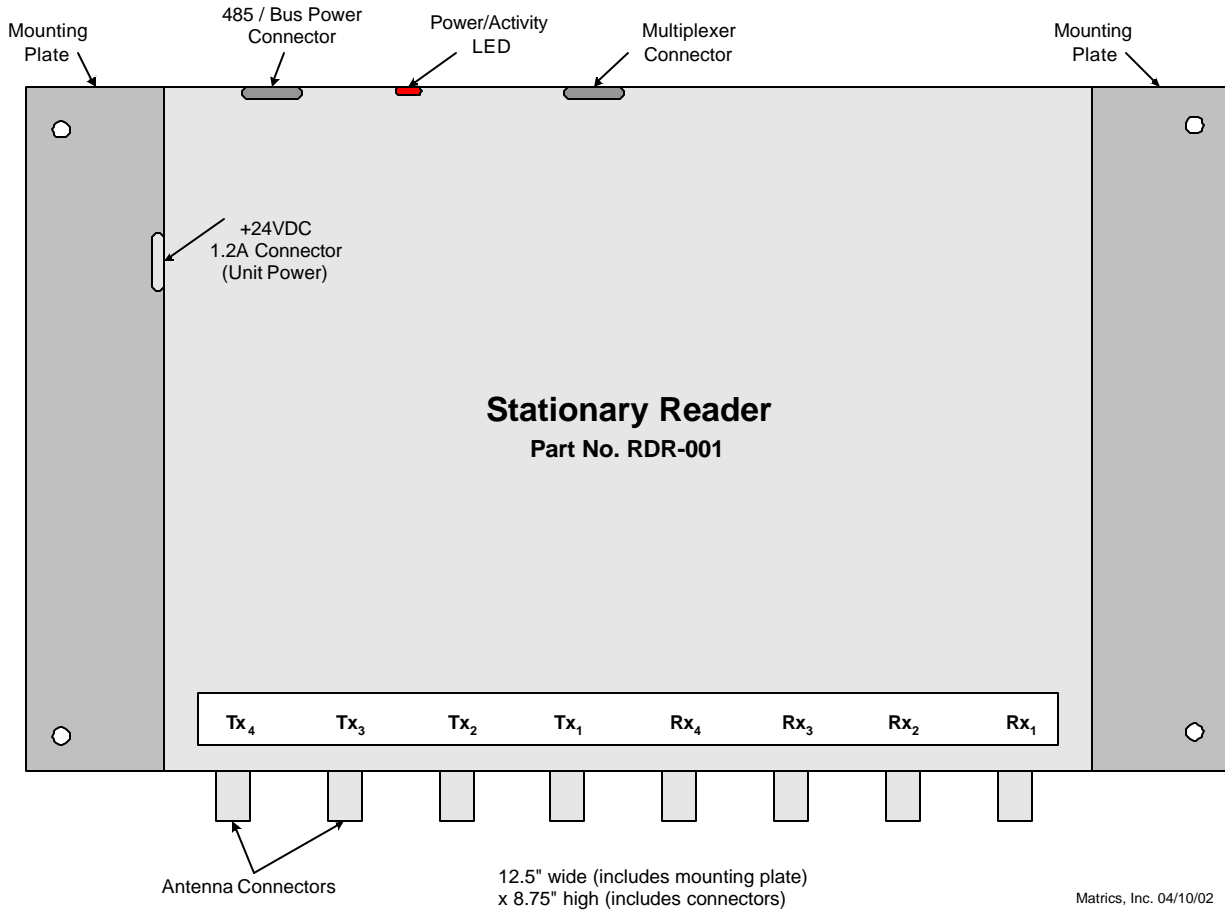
Mounting Plate

485 / Bus Power Connector

Power/Activity LED

Multiplexer Connector

Mounting Plate

+24VDC 1.2A Connector (Unit Power)

Stationary Reader

Part No. RDR-001

$Tx_4$ $Tx_3$ $Tx_2$ $Tx_1$ $Rx_4$ $Rx_3$ $Rx_2$ $Rx_1$

Antenna Connectors

12.5" wide (includes mounting plate) x 8.75" high (includes connectors)

Matrics, Inc. 04/10/02